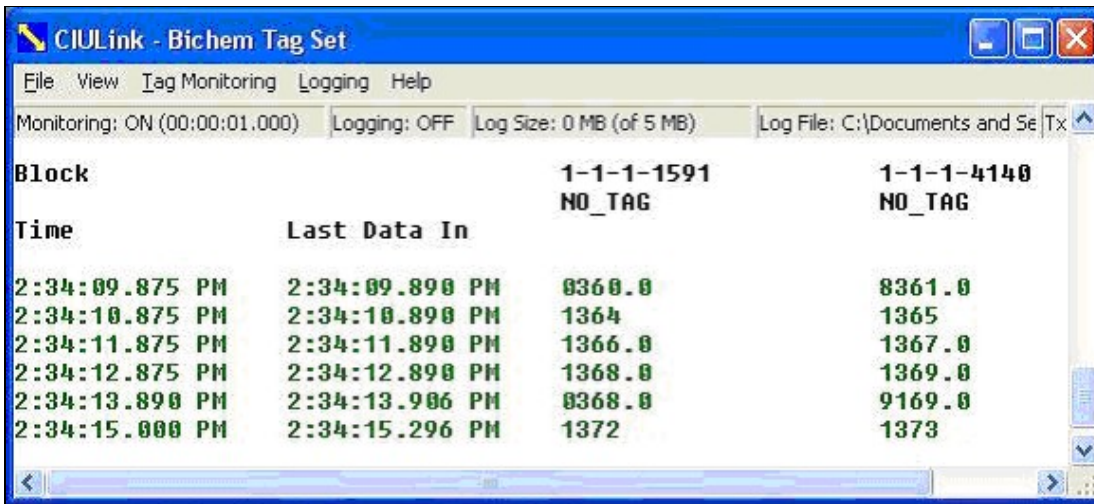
CIULink - Bichem Tag Set

File View Tag Monitoring Logging Help

Monitoring: ON (00:00:01.000) | Logging: OFF | Log Size: 0 MB (of 5 MB) | Log File: C:\Documents and Se | Tx

| Block | | 1-1-1-1591 NO_TAG | 1-1-1-4140 NO_TAG |
|---|---|---|---|
| Time | Last Data In | | |
| 2:34:09.875 PM | 2:34:09.890 PM | 0360.0 | 8361.0 |
| 2:34:10.875 PM | 2:34:10.890 PM | 1364 | 1365 |
| 2:34:11.875 PM | 2:34:11.890 PM | 1366.0 | 1367.0 |
| 2:34:12.875 PM | 2:34:12.890 PM | 1368.0 | 1369.0 |
| 2:34:13.890 PM | 2:34:13.906 PM | 0368.0 | 9169.0 |
| 2:34:15.000 PM | 2:34:15.296 PM | 1372 | 1373 |